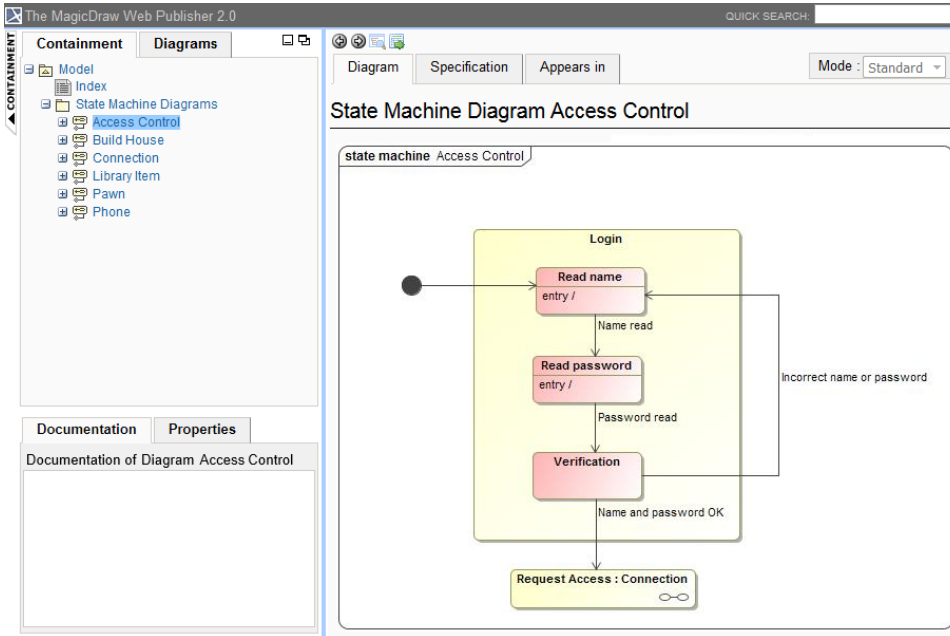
The MagicDraw Web Publisher 2.0

QUICK SEARCH:

CONTAINMENT

Containment | Diagrams

Model
Index
State Machine Diagrams
Access Control
Build House
Connection
Library Item
Pawn
Phone

Documentation | Properties

Documentation of Diagram Access Control

Diagram | Specification | Appears in

Mode : Standard

State Machine Diagram Access Control

state machine Access Control

Login

Read name
entry /

Name read

Read password
entry /

Password read

Verification

Incorrect name or password

Name and password OK

Request Access : Connection